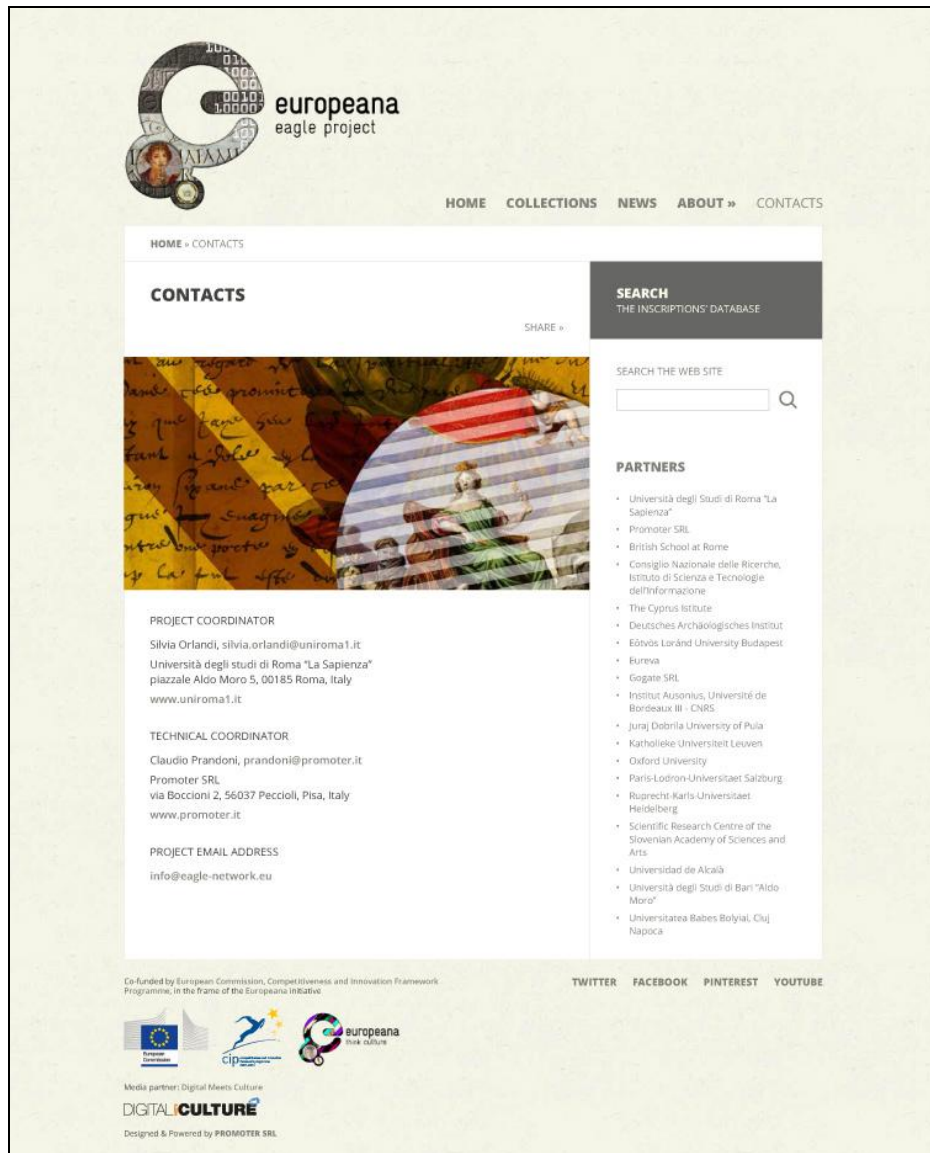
europeana
eagle project

HOME COLLECTIONS NEWS ABOUT » CONTACTS

HOME » CONTACTS

CONTACTS

SHARE »

SEARCH
THE INSCRIPTIONS' DATABASE

SEARCH THE WEB SITE

PARTNERS

- Università degli Studi di Roma "La Sapienza"
- Promoter SRL
- British School at Rome
- Consiglio Nazionale delle Ricerche, Istituto di Scienza e Tecnologie dell'Informazione
- The Cyprus Istitute
- Deutsches Archäologisches Institut
- Eötvös Loránd University Budapest
- Eureva
- Gogate SRL
- Institut Ausonius, Université de Bordeaux III - CNRS
- Juraj Dobrila University of Pula
- Katholieke Universiteit Leuven
- Oxford University
- Paris-Lodron-Universitaet Salzburg
- Ruprecht-Karls-Universitaet Heidelberg
- Scientific Research Centre of the Slovenian Academy of Sciences and Arts
- Universidad de Alcalà
- Università degli Studi di Bari "Aldo Moro"
- Universitatea Babes Bolyial, Cluj Napoca

PROJECT COORDINATOR

Silvia Orlandi, silvia.orlandi@uniroma1.it
Università degli studi di Roma "La Sapienza"
piazzale Aldo Moro 5, 00185 Roma, Italy
www.uniroma1.it

TECHNICAL COORDINATOR

Claudio Prandoni, prandoni@promoter.it
Promoter SRL
via Boccioni 2, 56037 Peccioli, Pisa, Italy
www.promoter.it

PROJECT EMAIL ADDRESS

info@eagle-network.eu

Co-funded by European Commission, Competitiveness and Innovation Framework Programme, in the frame of the Europeana initiative

TWITTER FACEBOOK PINTEREST YOUTUBE

European Commission
cip
europeana think culture

Media partner: Digital Meets Culture
DIGITAL CULTURE

Designed & Powered by PROMOTER SRL